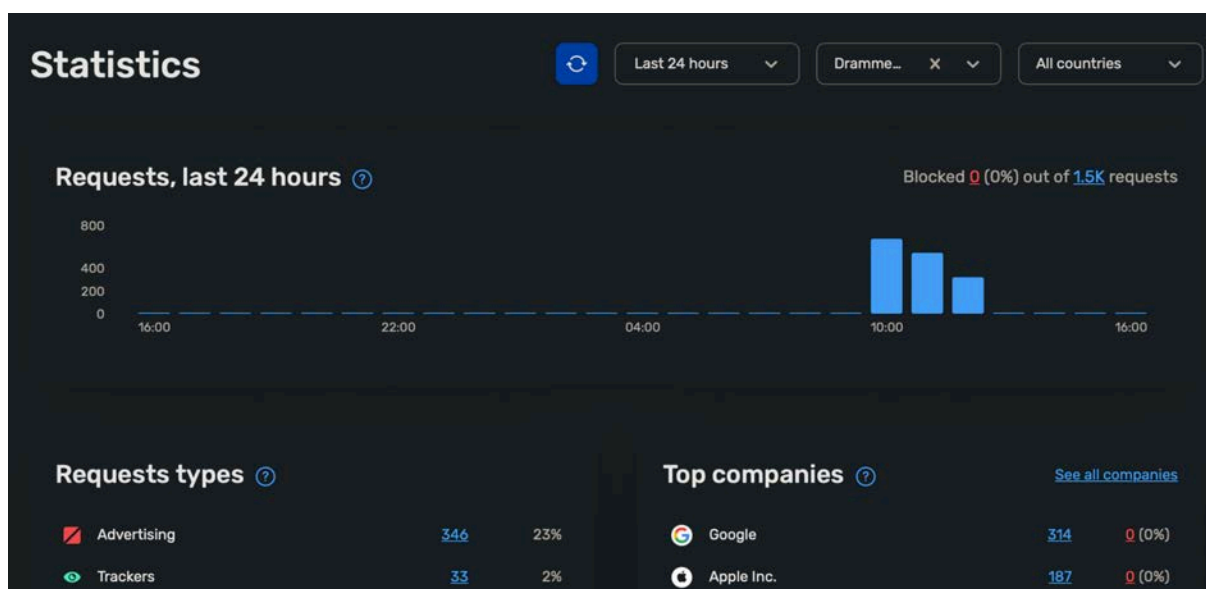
Statistics

Last 24 hours

Dramme...

All countries

Requests, last 24 hours

Blocked 0 (0%) out of 1.5K requests

800
400
200
0

16:00
22:00
04:00
10:00
16:00

Requests types

| | | |
|---|---|---|
| Advertising | 346 | 23% |
| Trackers | 33 | 2% |

Top companies

See all companies

| | | |
|---|---|---|
| Google | 314 | 0 (0%) |
| Apple Inc. | 187 | 0 (0%) |